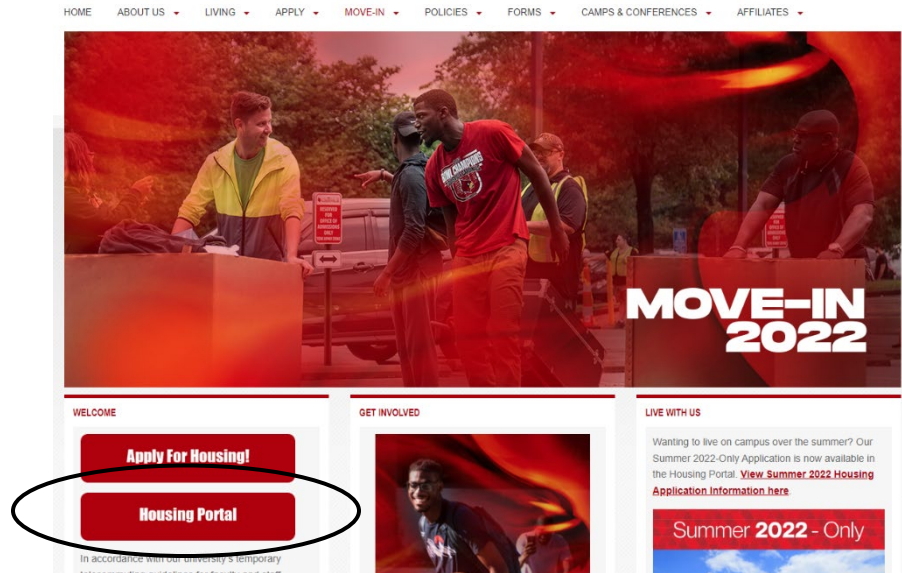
HOME ABOUT US LIVING APPLY MOVE-IN POLICIES FORMS CAMPS & CONFERENCES AFFILIATES

RESERVED FOR OFFICE OF RESIDENCE ONLY

MOVE-IN 2022

WELCOME

Apply For Housing!

Housing Portal

In accordance with our university's temporary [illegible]

GET INVOLVED

LIVE WITH US

Wanting to live on campus over the summer? Our Summer 2022-Only Application is now available in the Housing Portal. View Summer 2022 Housing Application Information here

Summer 2022 - Only